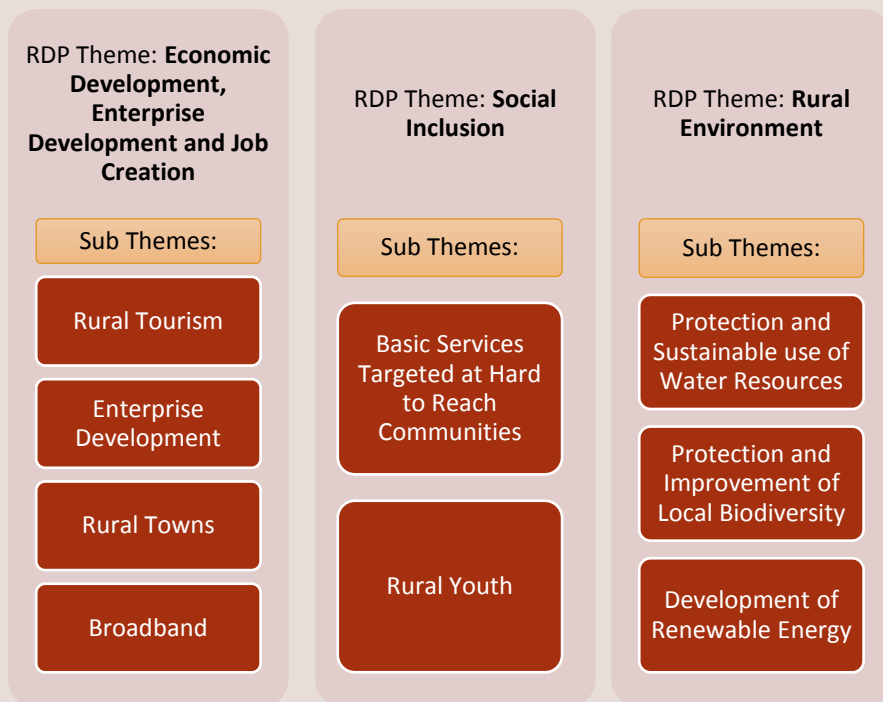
RDP Theme: **Economic Development, Enterprise Development and Job Creation**

Sub Themes:

Rural Tourism

Enterprise Development

Rural Towns

Broadband

RDP Theme: **Social Inclusion**

Sub Themes:

Basic Services Targeted at Hard to Reach Communities

Rural Youth

RDP Theme: **Rural Environment**

Sub Themes:

Protection and Sustainable use of Water Resources

Protection and Improvement of Local Biodiversity

Development of Renewable Energy